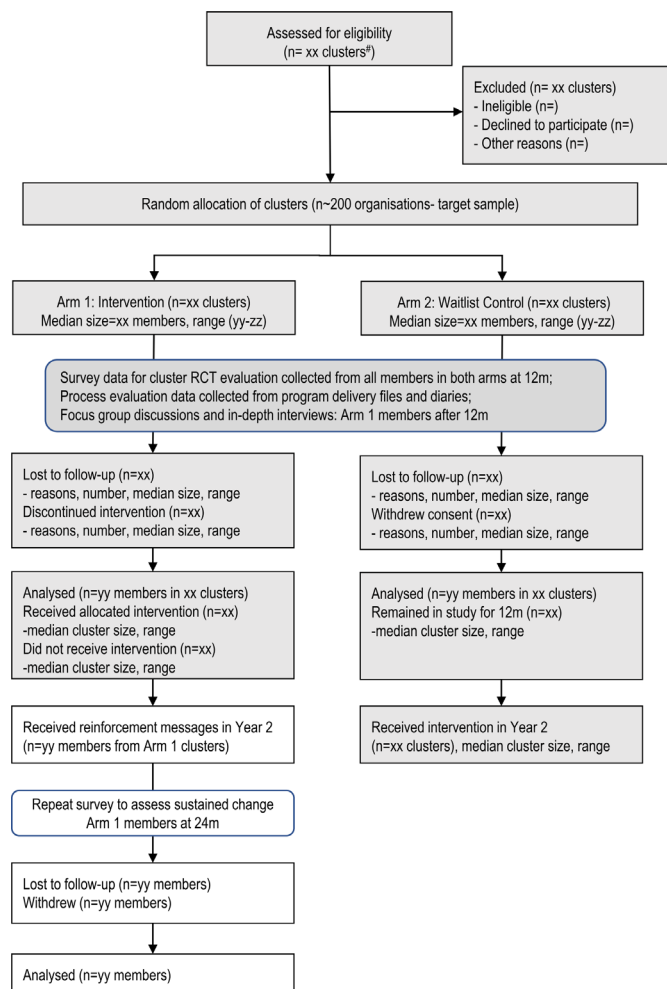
Assessed for eligibility
(n= xx clusters$^{\#}$)

Excluded (n= xx clusters)
- Ineligible (n=)
- Declined to participate (n=)
- Other reasons (n=)

Random allocation of clusters (n~200 organisations- target sample)

Arm 1: Intervention (n=xx clusters)
Median size=xx members, range (yy-zz)

Arm 2: Waitlist Control (n=xx clusters)
Median size=xx members, range (yy-zz)

Survey data for cluster RCT evaluation collected from all members in both arms at 12m;
Process evaluation data collected from program delivery files and diaries;
Focus group discussions and in-depth interviews: Arm 1 members after 12m

Lost to follow-up (n=xx)
- reasons, number, median size, range
Discontinued intervention (n=xx)
- reasons, number, median size, range

Lost to follow-up (n=xx)
- reasons, number, median size, range
Withdrew consent (n=xx)
- reasons, number, median size, range

Analysed (n=yy members in xx clusters)
Received allocated intervention (n=xx)
-median cluster size, range
Did not receive intervention (n=xx)
-median cluster size, range

Analysed (n=yy members in xx clusters)
Remained in study for 12m (n=xx)
-median cluster size, range

Received reinforcement messages in Year 2
(n=yy members from Arm 1 clusters)

Received intervention in Year 2
(n=xx clusters), median cluster size, range

Repeat survey to assess sustained change
Arm 1 members at 24m

Lost to follow-up (n=yy members)
Withdrew (n=yy members)

Analysed (n=yy members)